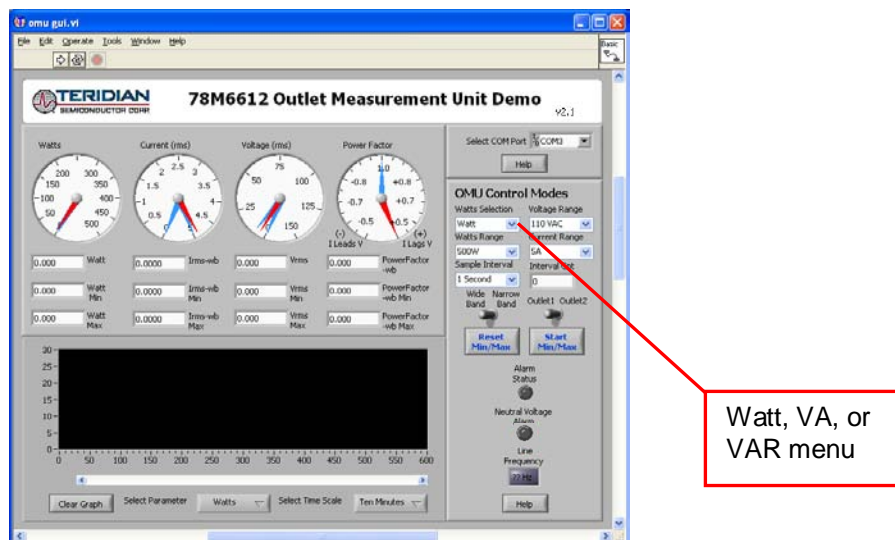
omu gui.vi

File Edit Operate Tools Window Help

Basic

TERIDIAN SEMICONDUCTOR CORP.

78M6612 Outlet Measurement Unit Demo

v2.1

Watts

200 300 150 350 100 400 50 450 500

Current (rms)

2 2.5 3 1.5 3.5 1 4 0.5 4.5 5

Voltage (rms)

75 50 100 25 125 150

Power Factor

1.0 -0.8 +0.8 -0.7 +0.7 -0.5 +0.5

(-) I Leads V

(+) I Lags V

| 0.000 | Watt | 0.0000 | Irms-wb | 0.000 | Vrms | 0.000 | PowerFactor -wb |
|---|---|---|---|---|---|---|---|
| 0.000 | Watt Min | 0.0000 | Irms-wb Min | 0.000 | Vrms Min | 0.000 | PowerFactor -wb Min |
| 0.000 | Watt Max | 0.0000 | Irms-wb Max | 0.000 | Vrms Max | 0.000 | PowerFactor -wb Max |

Select COM Port COM3

Help

OMU Control Modes

Watts Selection

Watt

Voltage Range

110 VAC

Watts Range

500W

Current Range

5A

Sample Interval

1 Second

Interval Set

0

Wide Band

Narrow Band

Outlet1 Outlet2

Reset Min/Max

Start Min/Max

Alarm Status

Neutral Voltage Alarm

Line Frequency

Help

30 25 20 15 10 5 0

0 50 100 150 200 250 300 350 400 450 500 550 600

Clear Graph

Select Parameter

Watts

Select Time Scale

Ten Minutes

Watt, VA, or VAR menu